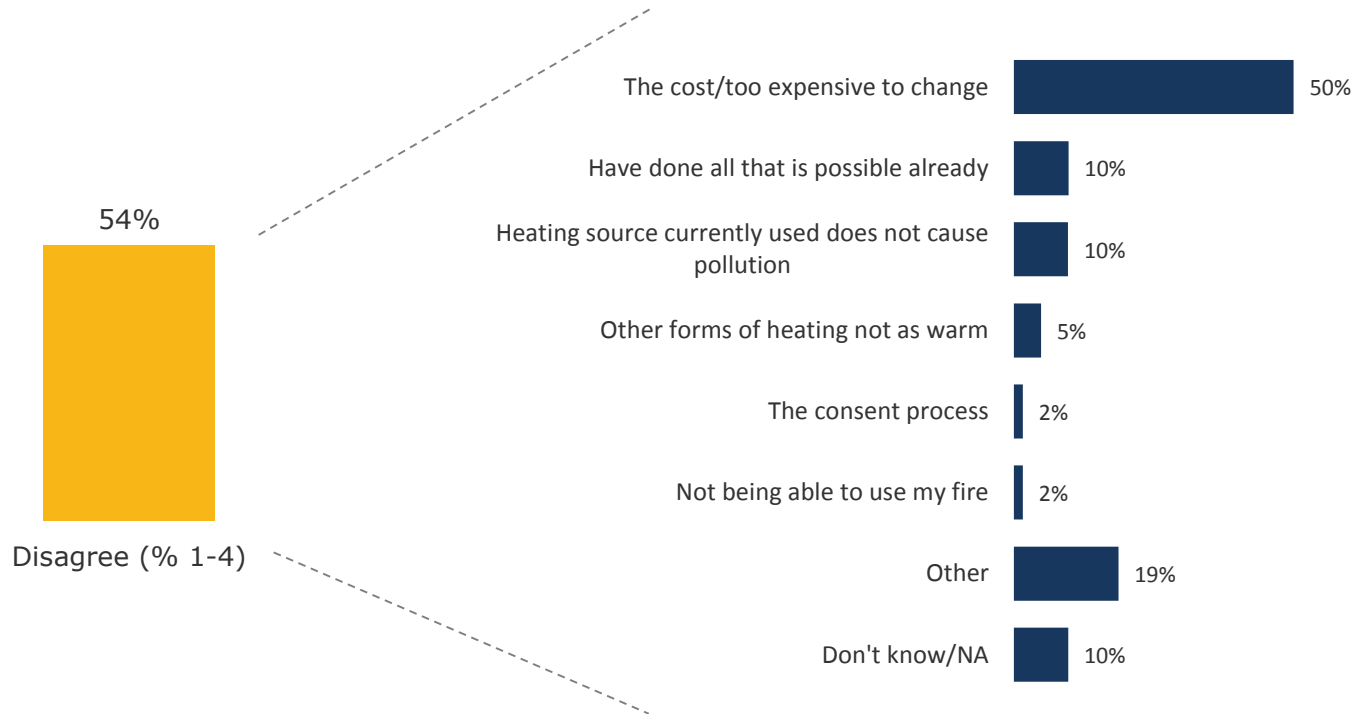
54%

Disagree (% 1-4)

The cost/too expensive to change 50%

Have done all that is possible already 10%

Heating source currently used does not cause pollution 10%

Other forms of heating not as warm 5%

The consent process 2%

Not being able to use my fire 2%

Other 19%

Don't know/NA 10%